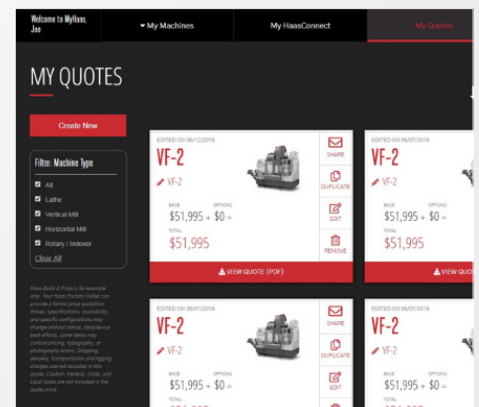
Welcome to MyHaas, Joe

▾ My Machines

My HaasConnect

My Quotes

MY QUOTES

Create New

Filter: Machine Type

All

Lathe

Vertical Mill

Horizontal Mill

Rotary / Indexer

Clear All

Haas Build & Price is for example only. Your Haas Factory Outlet can provide a formal price quotation. Prices, specifications, availability, and specific configurations may change without notice. Despite our best efforts, some items may contain pricing, typography, or photography errors. Shipping, delivery, transportation and rigging charges are not included in this quote. Caution: Federal, State, and Local taxes are not included in the quote price.

EDITED ON 06/12/2019

VF-2

VF-2

BASE $51,995 + OPTIONS $0 =

TOTAL $51,995

SHARE

DUPLICATE

EDIT

REMOVE

VIEW QUOTE (PDF)

EDITED ON 06/07/2019

VF-2

VF-2

BASE $51,995 + OPTIONS $0 =

TOTAL $51,995

VIEW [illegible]

EDITED ON 06/07/2019

VF-2

VF-2

BASE $51,995 + OPTIONS $0 =

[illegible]

SHARE

DUPLICATE

EDIT

EDITED ON 06/07/2019

VF-2

VF-2

BASE $51,995 + OPTIONS $0 =

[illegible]